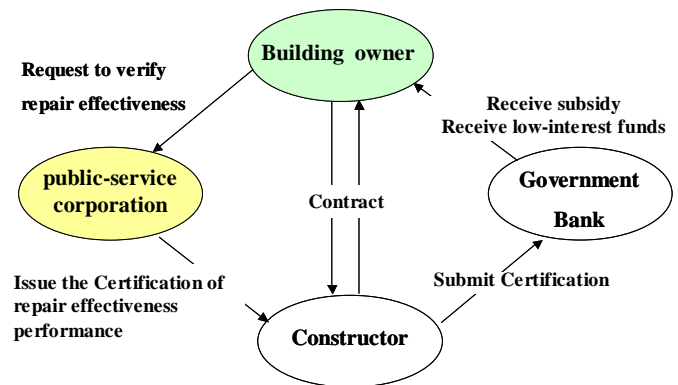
Building owner

Request to verify repair effectiveness

Receive subsidy
Receive low-interest funds

public-service corporation

Contract

Government Bank

Issue the Certification of repair effectiveness performance

Submit Certification

Constructor